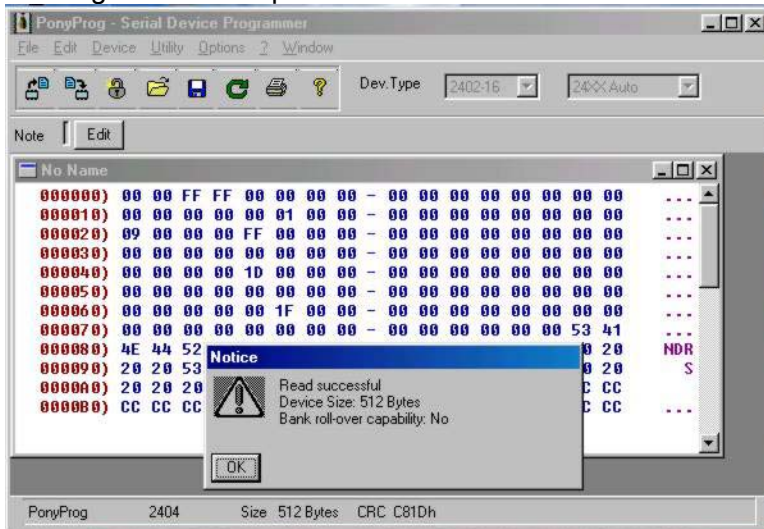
PonyProg - Serial Device Programmer

File Edit Device Utility Options ? Window

Dev.Type 2402-16 24XX Auto

Note Edit

No Name

000000) 00 00 FF FF 00 00 00 00 - 00 00 00 00 00 00 00 00 ...
000010) 00 00 00 00 00 01 00 00 - 00 00 00 00 00 00 00 00 ...
000020) 09 00 00 00 FF 00 00 00 - 00 00 00 00 00 00 00 00 ...
000030) 00 00 00 00 00 00 00 00 - 00 00 00 00 00 00 00 00 ...
000040) 00 00 00 00 1D 00 00 00 - 00 00 00 00 00 00 00 00 ...
000050) 00 00 00 00 00 00 00 00 - 00 00 00 00 00 00 00 00 ...
000060) 00 00 00 00 00 1F 00 00 - 00 00 00 00 00 00 00 00 ...
000070) 00 00 00 00 00 00 00 00 - 00 00 00 00 00 00 53 41 ...
000080) 4E 44 52 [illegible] 0 20 NDR
000090) 20 20 53 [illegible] 0 20 S
0000A0) 20 20 20 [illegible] C CC
0000B0) CC CC CC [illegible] C CC ...

Notice

Read successful
Device Size: 512 Bytes
Bank roll-over capability: No

OK

PonyProg 2404 Size 512 Bytes CRC C81Dh